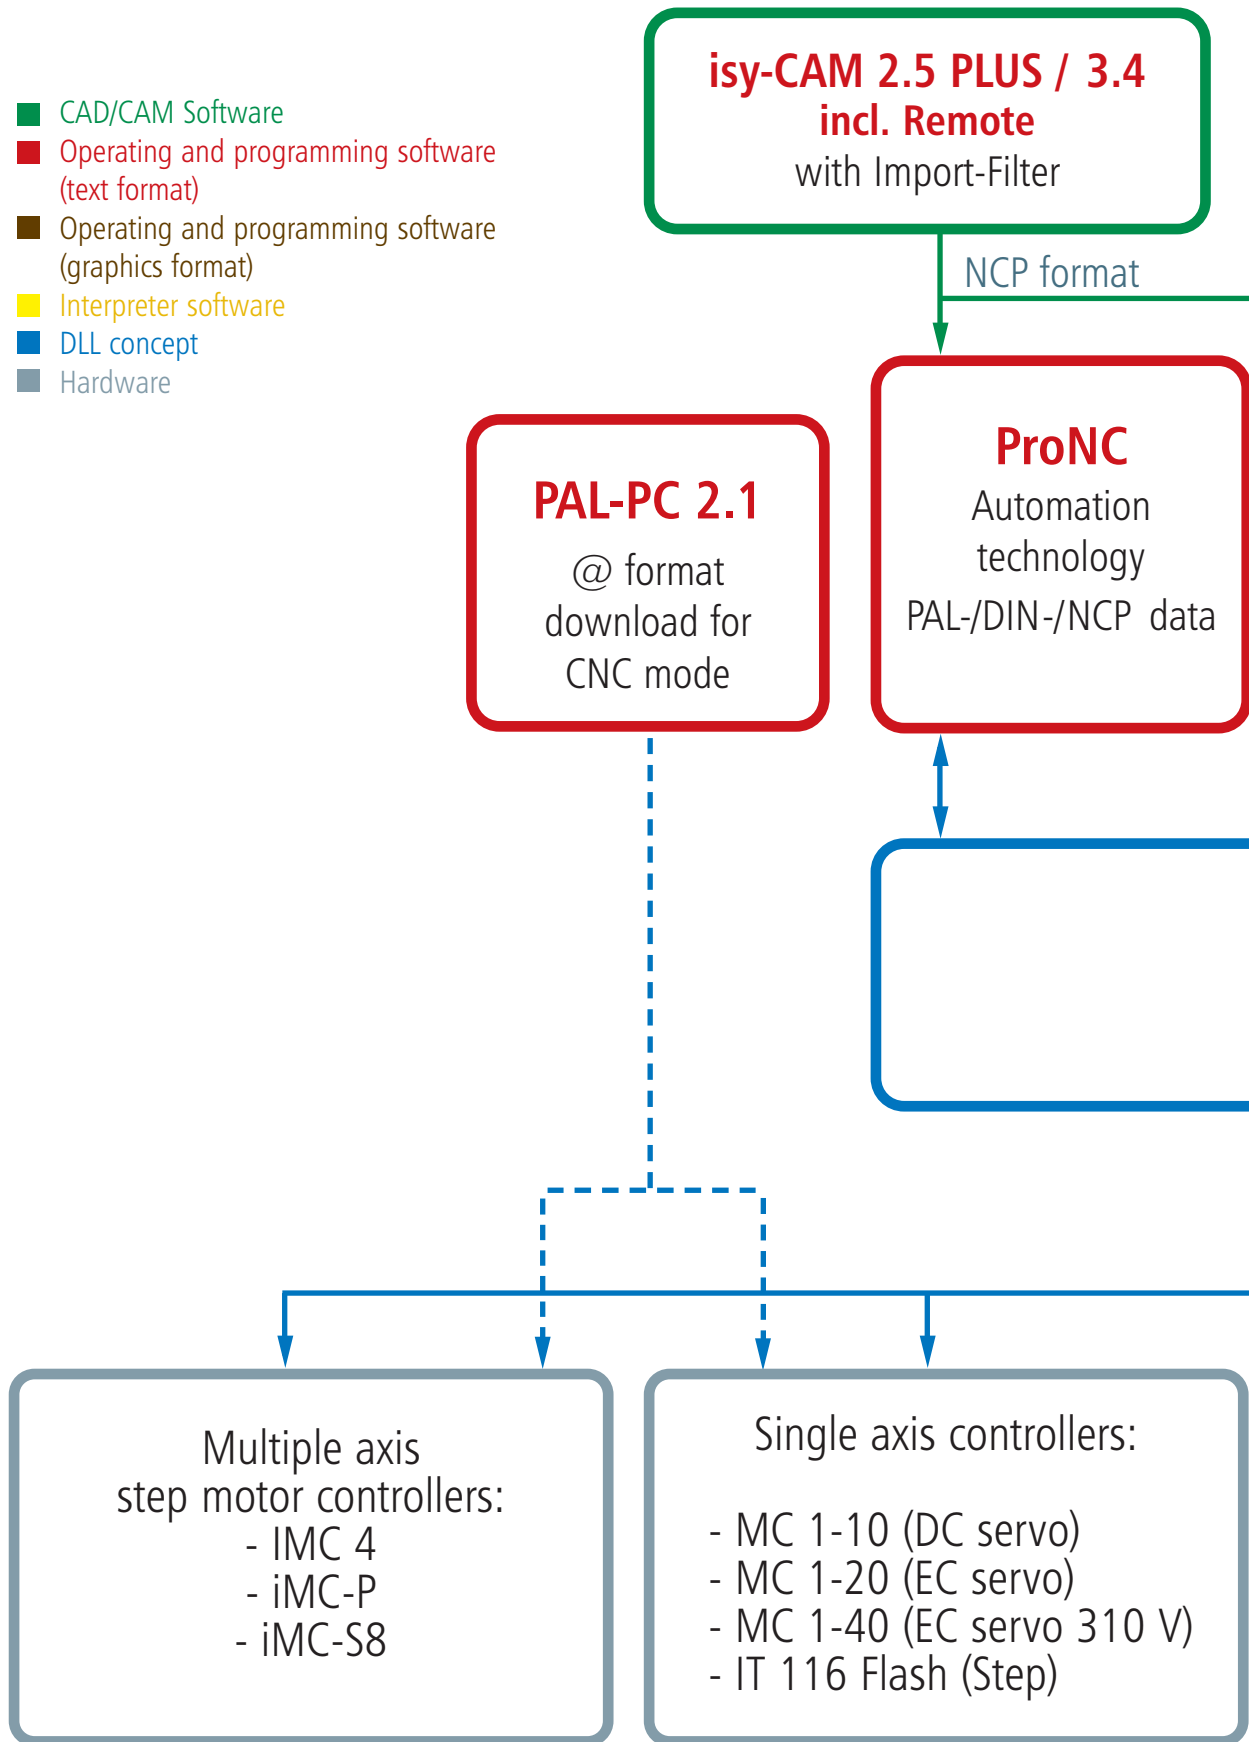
CAD/CAM Software
Operating and programming software (text format)
Operating and programming software (graphics format)
Interpreter software
DLL concept
Hardware

isy-CAM 2.5 PLUS / 3.4
incl. Remote
with Import-Filter

NCP format

PAL-PC 2.1
@ format download for CNC mode

ProNC
Automation technology
PAL-/DIN-/NCP data

Multiple axis step motor controllers:
- IMC 4
- iMC-P
- iMC-S8

Single axis controllers:

- MC 1-10 (DC servo)
- MC 1-20 (EC servo)
- MC 1-40 (EC servo 310 V)
- IT 116 Flash (Step)